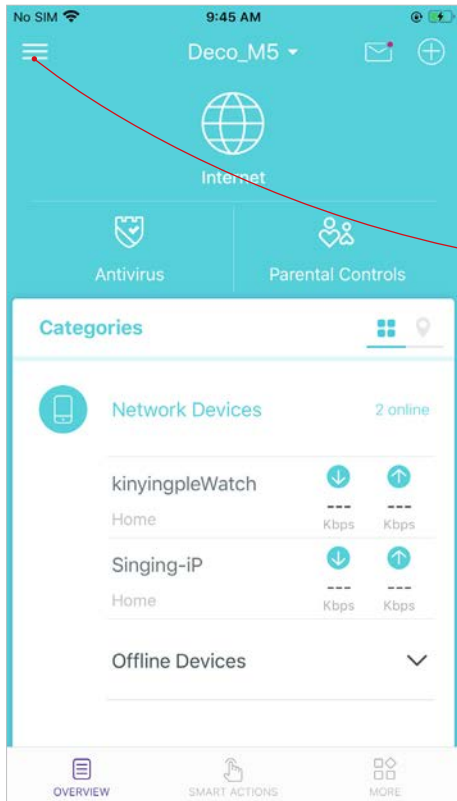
No SIM 9:45 AM

Deco_M5

Internet

Antivirus

Parental Controls

Categories

Network Devices

2 online

kinyingpleWatch

Home

---
Kbps

---
Kbps

Singing-iP

Home

---
Kbps

---
Kbps

Offline Devices

OVERVIEW

SMART ACTIONS

MORE